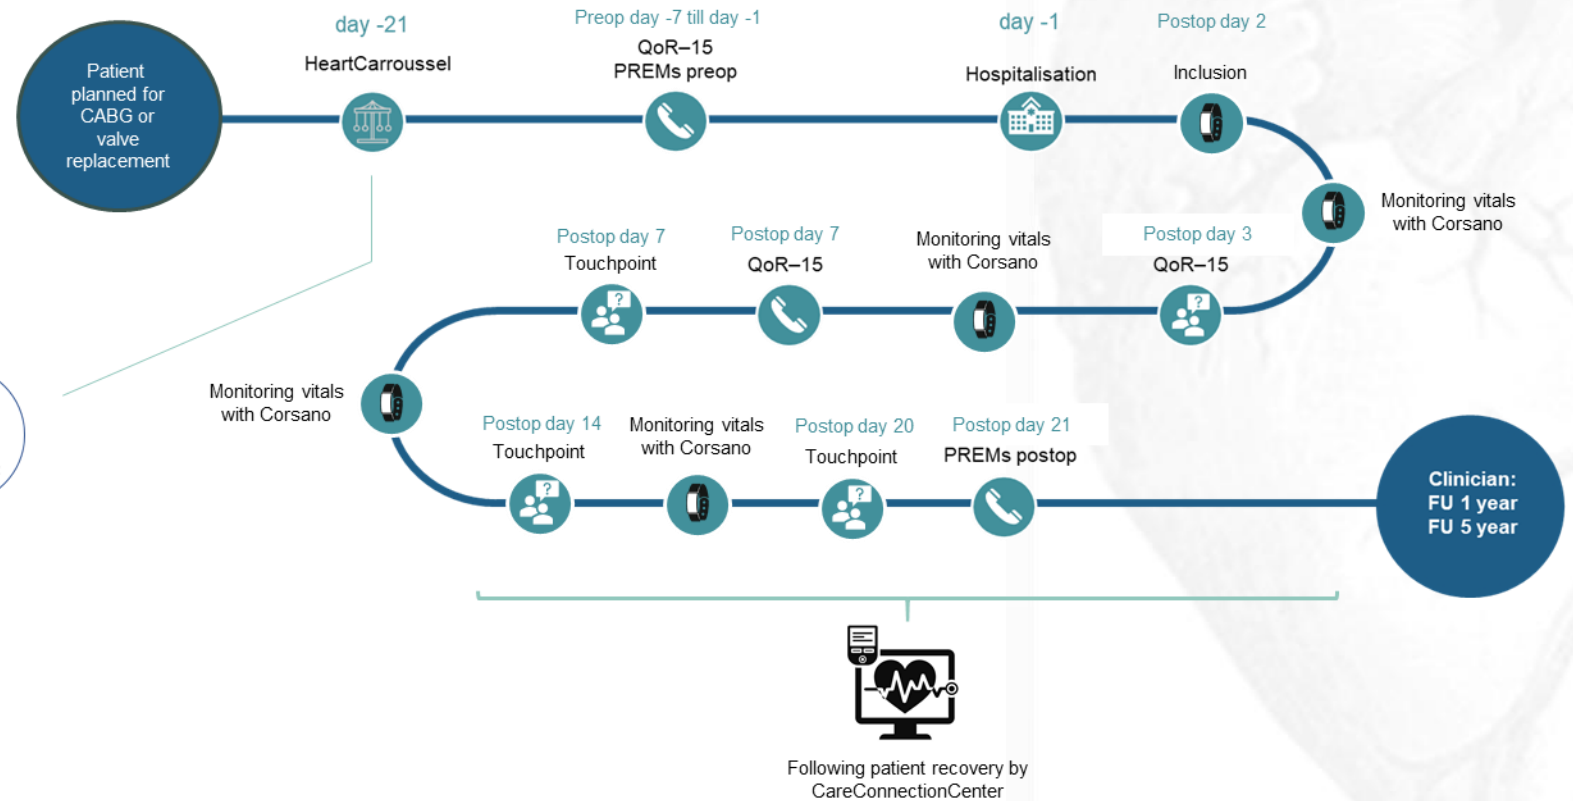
Patient planned for CABG or valve replacement

day -21
HeartCarroussel

Preop day -7 till day -1
QoR–15
PREMs preop

day -1
Hospitalisation

Postop day 2
Inclusion

Monitoring vitals with Corsano

Postop day 3
QoR–15

Monitoring vitals with Corsano

Postop day 7
QoR–15

Postop day 7
Touchpoint

Monitoring vitals with Corsano

Postop day 14
Touchpoint

Monitoring vitals with Corsano

Postop day 20
Touchpoint

Postop day 21
PREMs postop

Clinician:
FU 1 year
FU 5 year

Following patient recovery by CareConnectionCenter